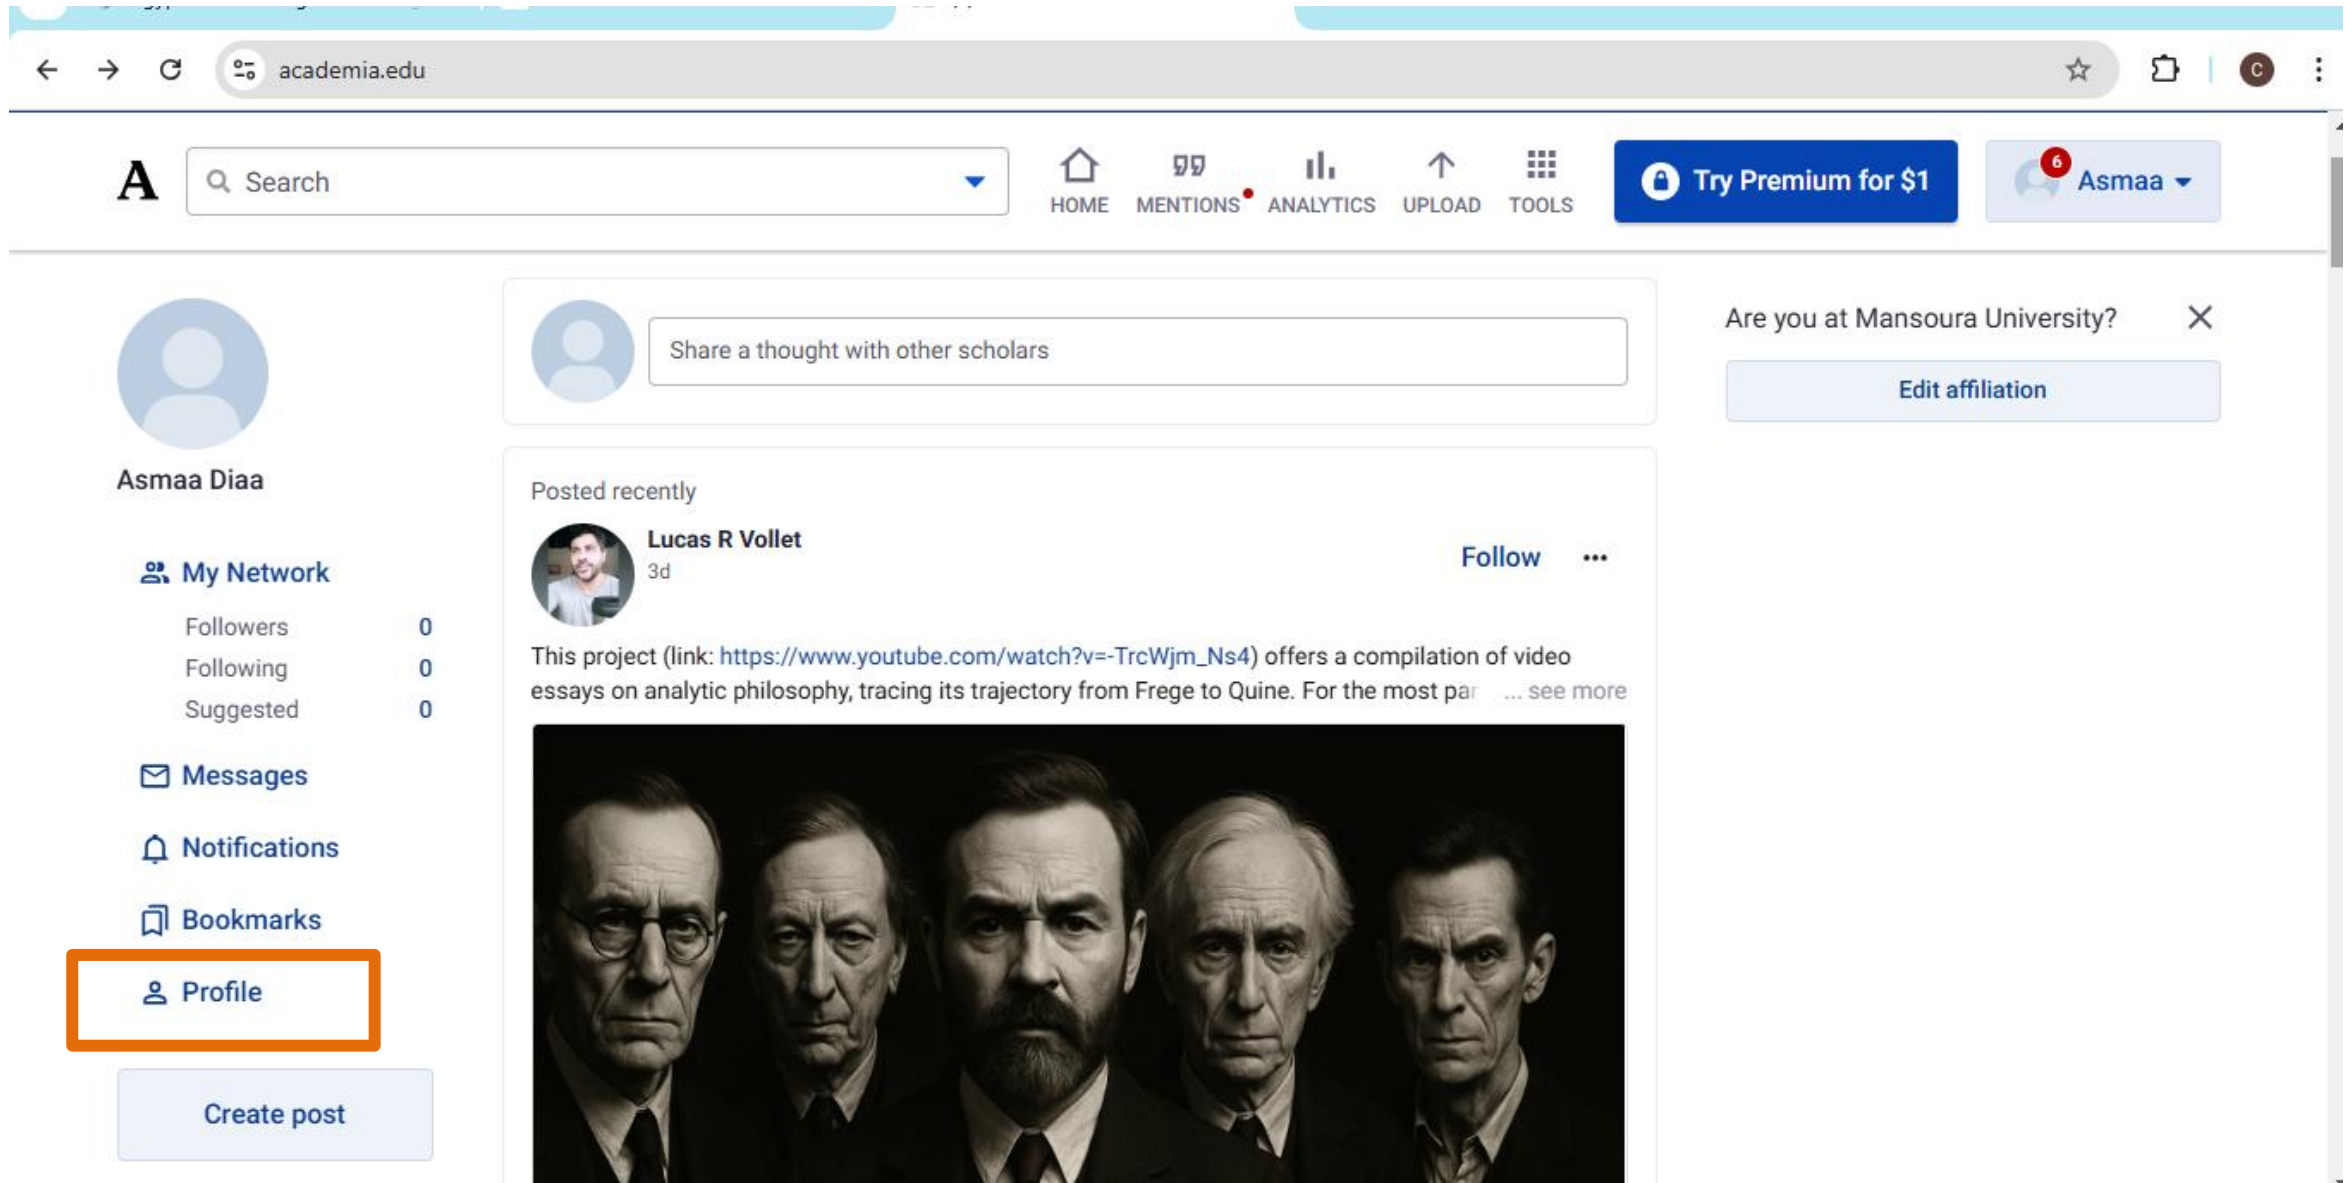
academia.edu

A

Search

HOME MENTIONS ANALYTICS UPLOAD TOOLS

Try Premium for $1

6 Asmaa

Asmaa Diaa

My Network

| Followers | 0 |
|---|---|
| Following | 0 |
| Suggested | 0 |

Messages

Notifications

Bookmarks

Profile

Create post

Share a thought with other scholars

Posted recently

Lucas R Vollet
3d

Follow

This project (link: https://www.youtube.com/watch?v=-TrcWjm_Ns4) offers a compilation of video essays on analytic philosophy, tracing its trajectory from Frege to Quine. For the most par ... see more

Are you at Mansoura University?

Edit affiliation